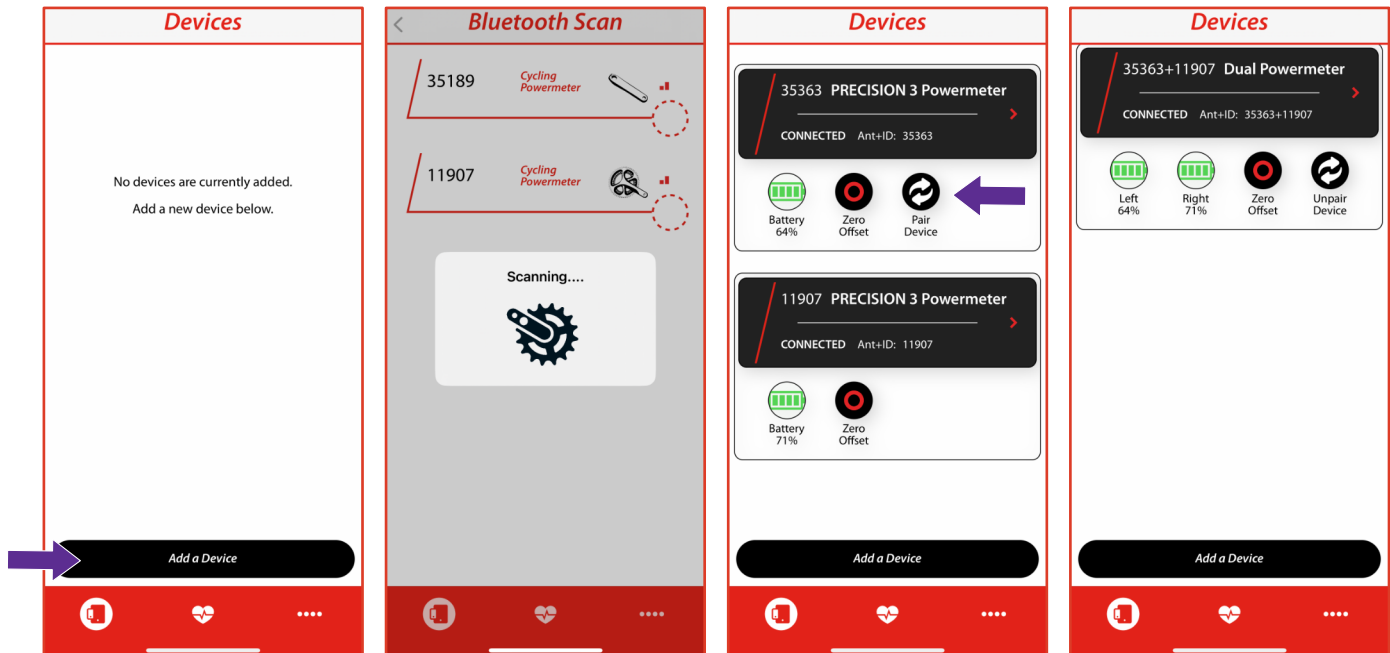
Devices

No devices are currently added.
Add a new device below.

Add a Device

Bluetooth Scan

35189
Cycling Powermeter

11907
Cycling Powermeter

Scanning....

Devices

35363 PRECISION 3 Powermeter
CONNECTED Ant+ID: 35363

Battery 64%
Zero Offset
Pair Device

11907 PRECISION 3 Powermeter
CONNECTED Ant+ID: 11907

Battery 71%
Zero Offset

Add a Device

Devices

35363+11907 Dual Powermeter
CONNECTED Ant+ID: 35363+11907

Left 64%
Right 71%
Zero Offset
Unpair Device

Add a Device